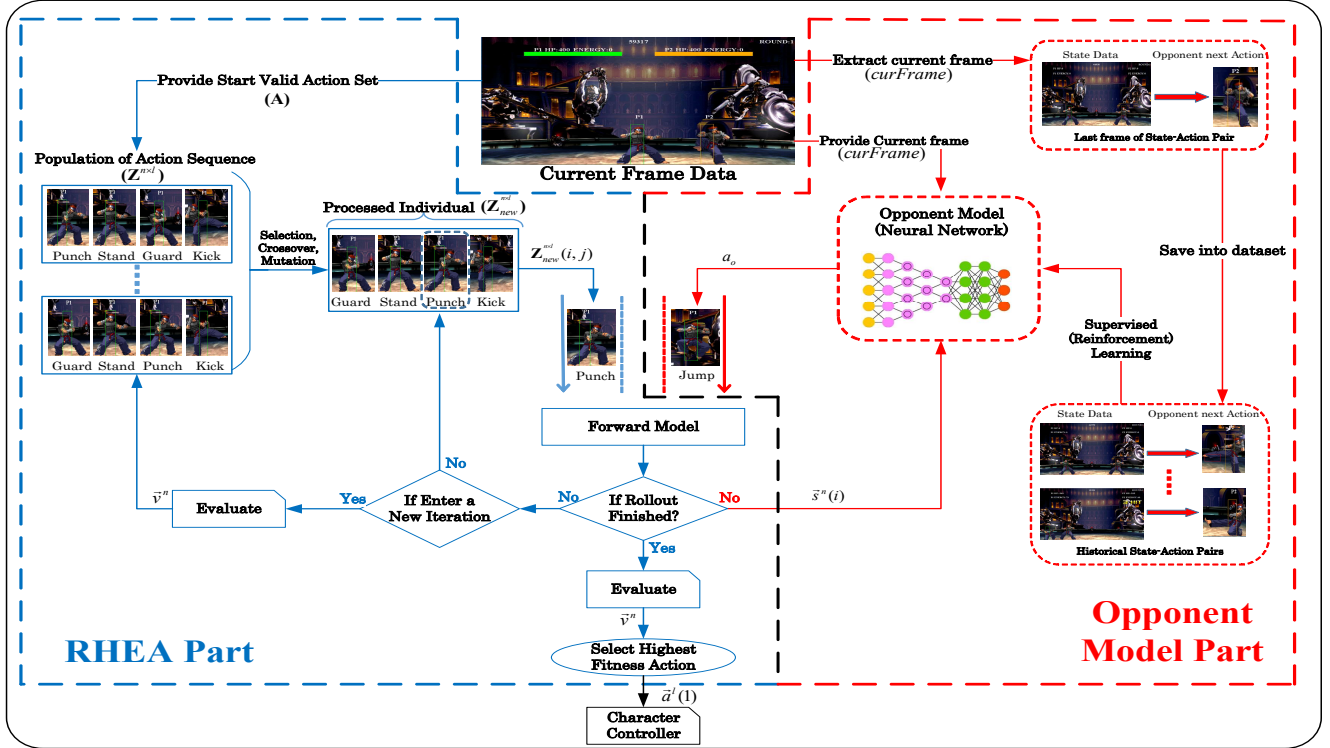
P1 HP:400 ENERGY:0
89317
P2 HP:400 ENERGY:0
ROUND:1
P1
P2

Current Frame Data

Provide Start Valid Action Set (A)

Extract current frame ($curFrame$)

Provide Current frame ($curFrame$)

State Data
Opponent next Action
F2
Last frame of State-Action Pair

Save into dataset

Population of Action Sequence ($\mathbf{Z}^{n \times l}$)
Punch Stand Guard Kick
Guard Stand Punch Kick

Selection, Crossover, Mutation

Processed Individual ($\mathbf{Z}^{n \times l}_{new}$)
Guard Stand Punch Kick

$\mathbf{Z}^{n \times l}_{new}(i, j)$

Punch

Opponent Model (Neural Network)

$a_o$

Jump

Supervised (Reinforcement) Learning

State Data
Opponent next Action
Historical State-Action Pairs

Forward Model

$\vec{v}^{\,n}$
Evaluate
Yes
If Enter a New Iteration
No
No
If Rollout Finished?
No
$\vec{s}^{\,n}(i)$
Yes

Evaluate
$\vec{v}^{\,n}$
Select Highest Fitness Action
$\vec{a}^{\,l}(1)$
Character Controller

RHEA Part

Opponent Model Part